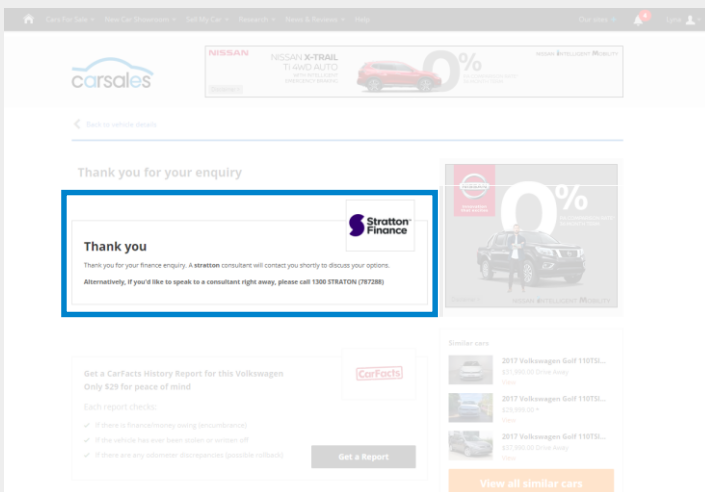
Cars For Sale ▾ New Car Showroom ▾ Sell My Car ▾ Research ▾ News & Reviews ▾ Help

Our sites ▾ Lynn

carsales

NISSAN NISSAN X-TRAIL TI 4WD AUTO 0%

NISSAN INTELLIGENT MOBILITY

Back to vehicle details

Thank you for your enquiry

Stratton Finance

Thank you

Thank you for your finance enquiry. A stratton consultant will contact you shortly to discuss your options.

Alternatively, if you'd like to speak to a consultant right away, please call 1300 STRATON (787286)

0%

NISSAN INTELLIGENT MOBILITY

Get a CarFacts History Report for this Volkswagen Only $29 for peace of mind

CarFacts

Each report checks:

If there is finance/money owing (encumbrance)

If the vehicle has ever been stolen or written off

If there are any odometer discrepancies (possible rollback)

Get a Report

Similar cars

2017 Volkswagen Golf 110TSI...

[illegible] Drive Away

2017 Volkswagen Golf 110TSI...

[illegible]

2017 Volkswagen Golf 110TSI...

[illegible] Drive Away

View all similar cars